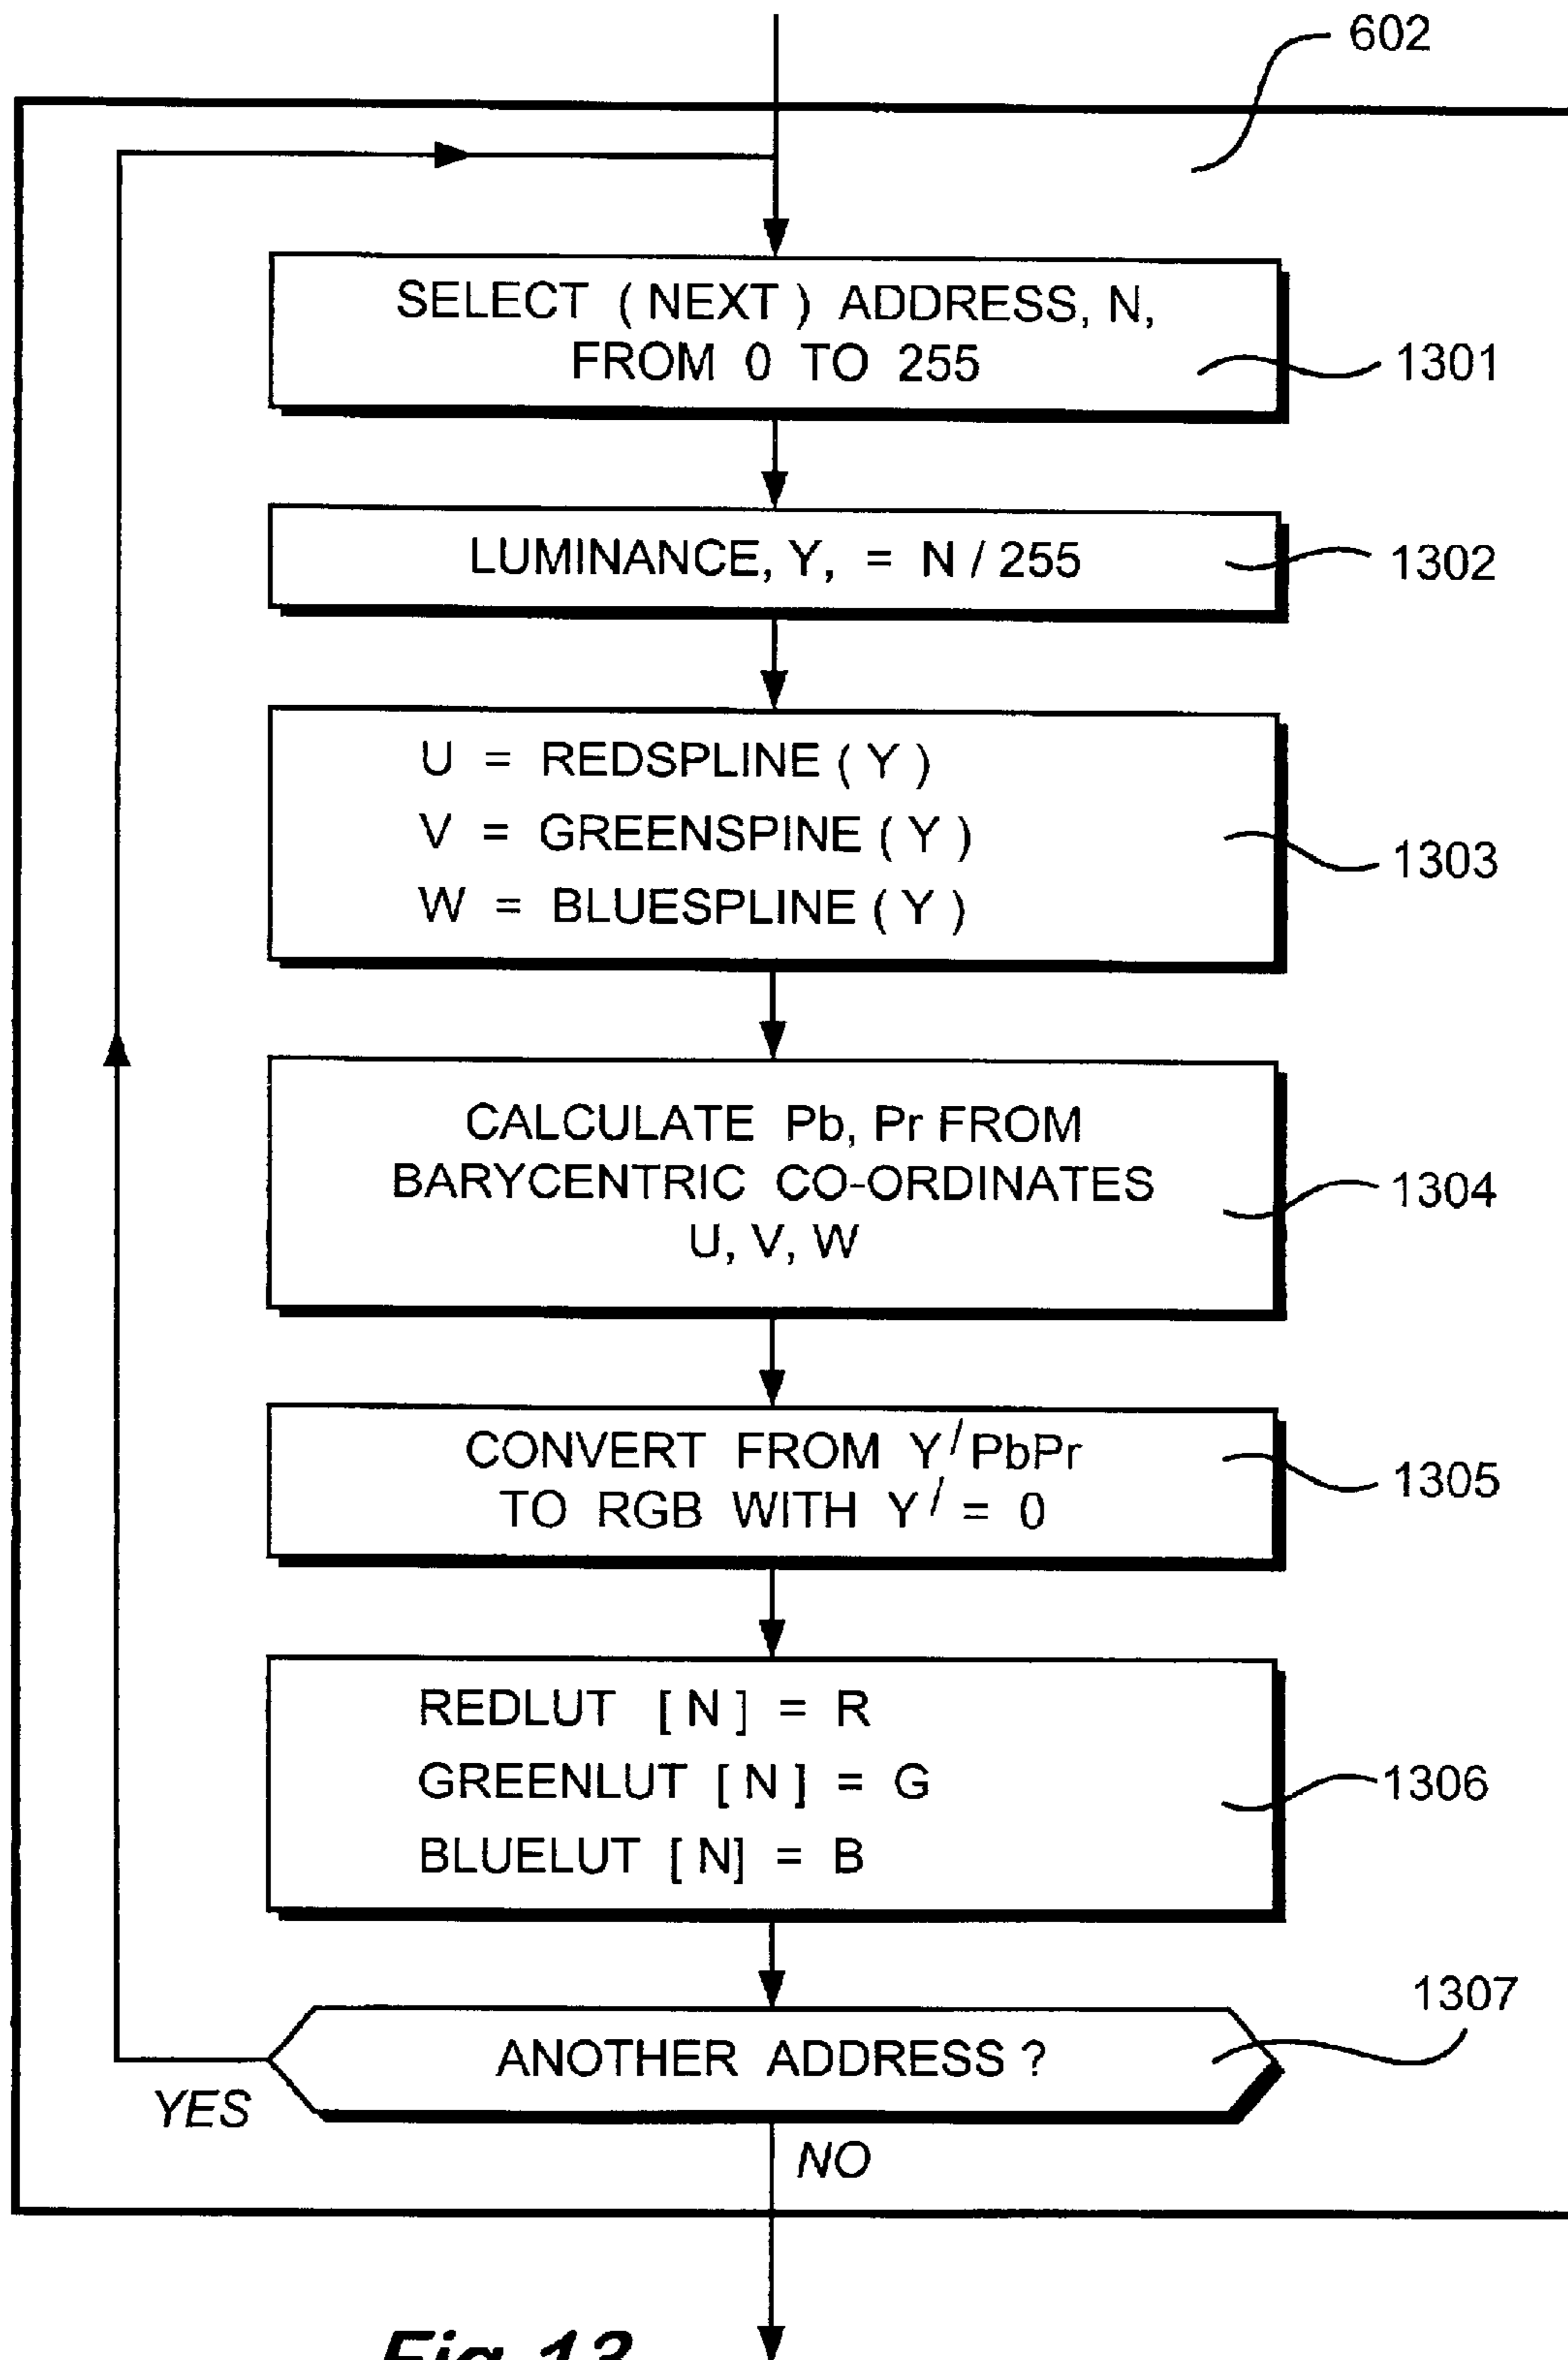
602

SELECT ( NEXT ) ADDRESS, N, FROM 0 TO 255

1301

LUMINANCE, Y, = N / 255

1302

U = REDSPLINE ( Y )
V = GREENSPINE ( Y )
W = BLUESPLINE ( Y )

1303

CALCULATE Pb, Pr FROM BARYCENTRIC CO-ORDINATES U, V, W

1304

CONVERT FROM $Y^{/}$PbPr TO RGB WITH $Y^{/} = 0$

1305

REDLUT [ N ] = R
GREENLUT [ N ] = G
BLUELUT [ N] = B

1306

1307

ANOTHER ADDRESS ?

YES

NO

Fig.13